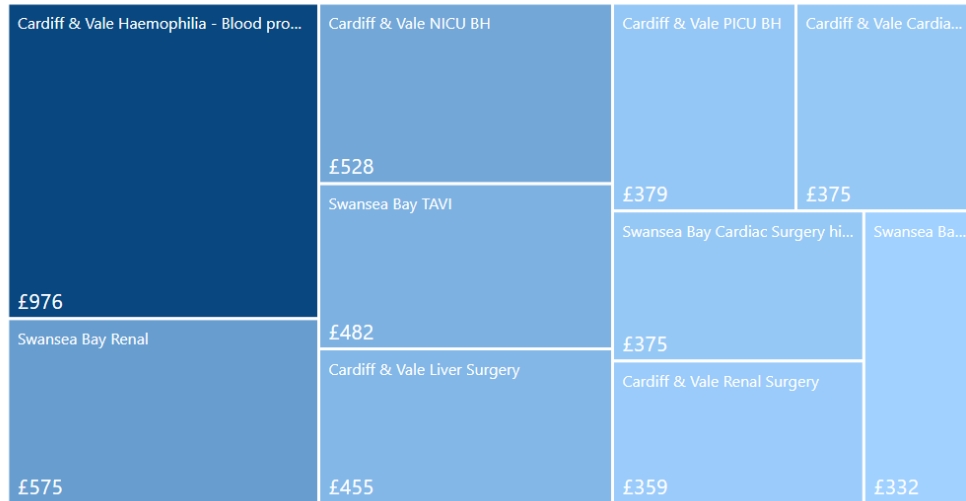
Cardiff & Vale Haemophilia - Blood pro...

£976

Swansea Bay Renal

£575

Cardiff & Vale NICU BH

£528

Swansea Bay TAVI

£482

Cardiff & Vale Liver Surgery

£455

Cardiff & Vale PICU BH

£379

Cardiff & Vale Cardia...

£375

Swansea Bay Cardiac Surgery hi...

£375

Cardiff & Vale Renal Surgery

£359

Swansea Ba...

£332